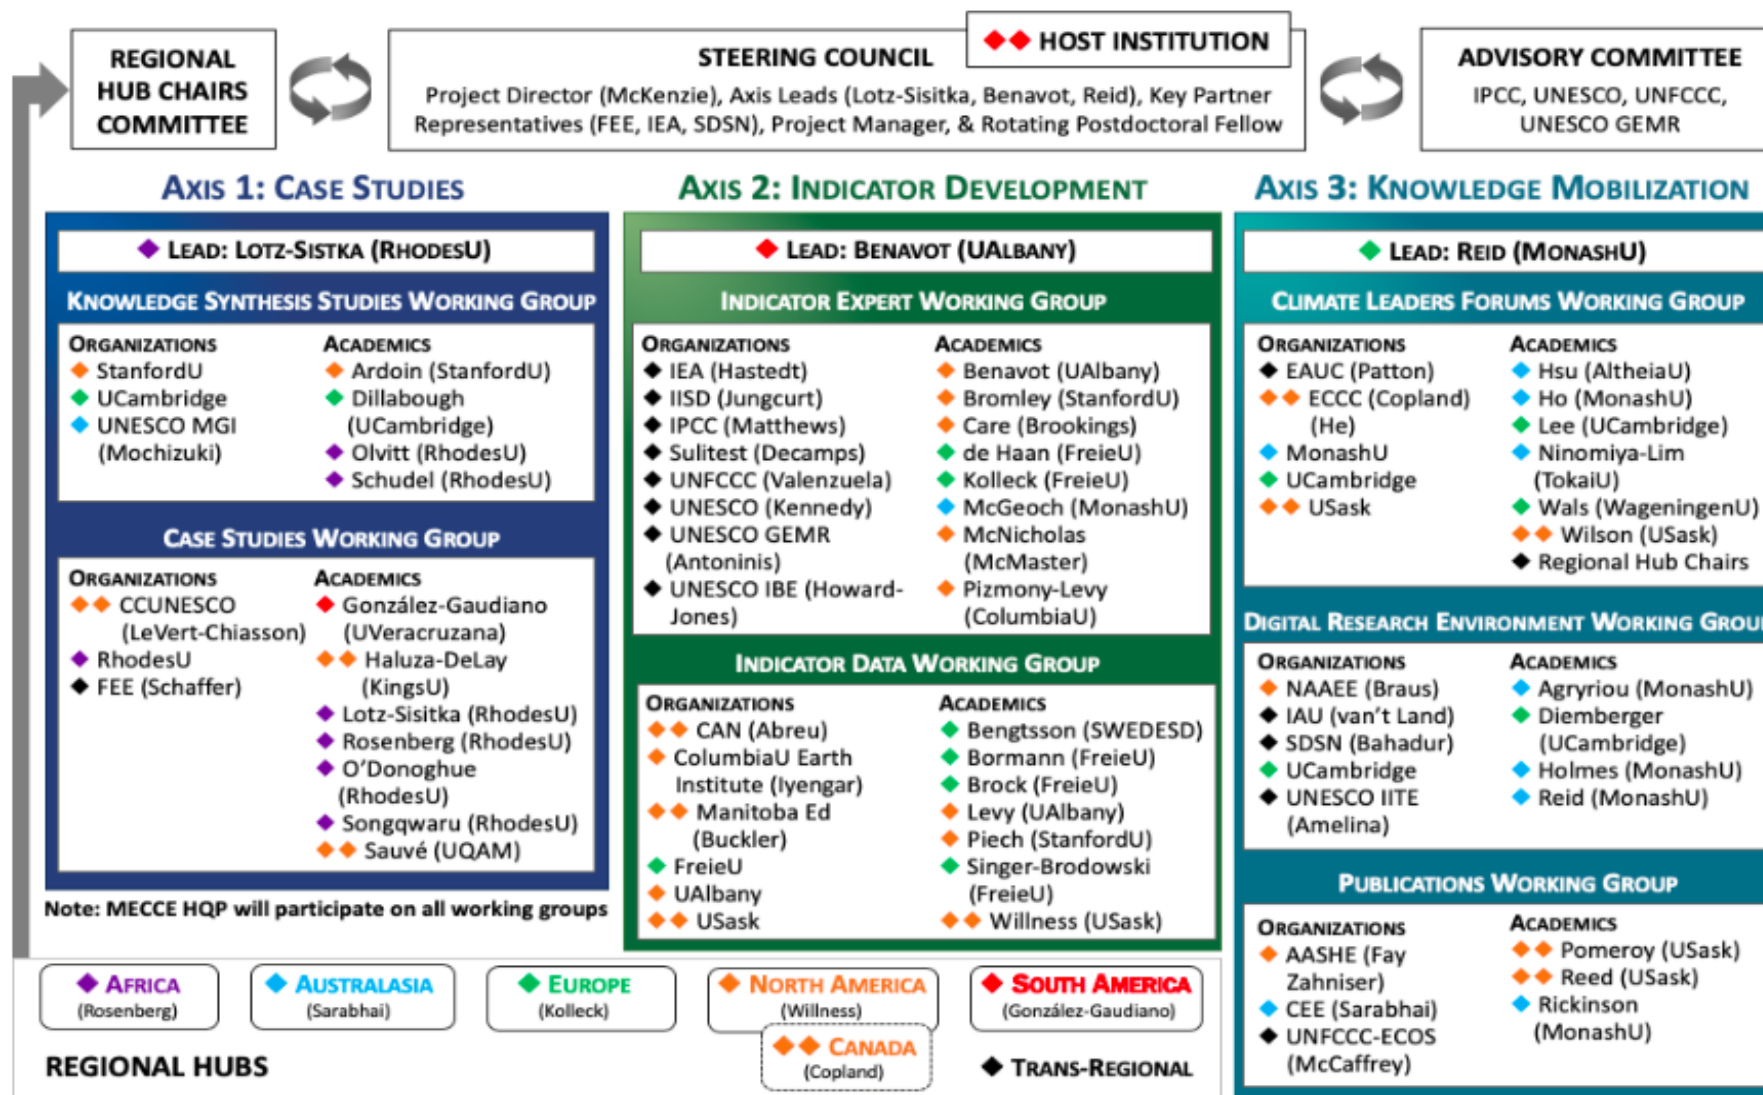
REGIONAL HUB CHAIRS COMMITTEE

STEERING COUNCIL
◆◆ HOST INSTITUTION
Project Director (McKenzie), Axis Leads (Lotz-Sisitka, Benavot, Reid), Key Partner Representatives (FEE, IEA, SDSN), Project Manager, & Rotating Postdoctoral Fellow

ADVISORY COMMITTEE
IPCC, UNESCO, UNFCCC, UNESCO GEMR

AXIS 1: CASE STUDIES

◆ LEAD: LOTZ-SISTKA (RHODESU)

KNOWLEDGE SYNTHESIS STUDIES WORKING GROUP

| ORGANIZATIONS | ACADEMICS |
|---|---|
| ◆ StanfordU | ◆ Ardoin (StanfordU) |
| ◆ UCambridge | ◆ Dillabough (UCambridge) |
| ◆ UNESCO MGI (Mochizuki) | ◆ Olvitt (RhodesU) |
| | ◆ Schudel (RhodesU) |

CASE STUDIES WORKING GROUP

| ORGANIZATIONS | ACADEMICS |
|---|---|
| ◆◆ CCUNESCO (LeVert-Chiasson) | ◆ González-Gaudiano (UVeracruzana) |
| ◆ RhodesU | ◆◆ Haluza-DeLay (KingsU) |
| ◆ FEE (Schaffer) | ◆ Lotz-Sisitka (RhodesU) |
| | ◆ Rosenberg (RhodesU) |
| | ◆ O'Donoghue (RhodesU) |
| | ◆ Songqwaru (RhodesU) |
| | ◆◆ Sauvé (UQAM) |

Note: MECCE HQP will participate on all working groups

AXIS 2: INDICATOR DEVELOPMENT

◆ LEAD: BENAVOT (UALBANY)

INDICATOR EXPERT WORKING GROUP

| ORGANIZATIONS | ACADEMICS |
|---|---|
| ◆ IEA (Hastedt) | ◆ Benavot (UAlbany) |
| ◆ IISD (Jungcurt) | ◆ Bromley (StanfordU) |
| ◆ IPCC (Matthews) | ◆ Care (Brookings) |
| ◆ Sulitest (Decamps) | ◆ de Haan (FreieU) |
| ◆ UNFCCC (Valenzuela) | ◆ Kolleck (FreieU) |
| ◆ UNESCO (Kennedy) | ◆ McGeoch (MonashU) |
| ◆ UNESCO GEMR (Antoninis) | ◆ McNicholas (McMaster) |
| ◆ UNESCO IBE (Howard-Jones) | ◆ Pizmony-Levy (ColumbiaU) |

INDICATOR DATA WORKING GROUP

| ORGANIZATIONS | ACADEMICS |
|---|---|
| ◆◆ CAN (Abreu) | ◆ Bengtsson (SWEDESD) |
| ◆ ColumbiaU Earth Institute (Iyengar) | ◆ Bormann (FreieU) |
| ◆◆ Manitoba Ed (Buckler) | ◆ Brock (FreieU) |
| ◆ FreieU | ◆ Levy (UAlbany) |
| ◆ UAlbany | ◆ Piech (StanfordU) |
| ◆◆ USask | ◆ Singer-Brodowski (FreieU) |
| | ◆◆ Willness (USask) |

AXIS 3: KNOWLEDGE MOBILIZATION

◆ LEAD: REID (MONASHU)

CLIMATE LEADERS FORUMS WORKING GROUP

| ORGANIZATIONS | ACADEMICS |
|---|---|
| ◆ EAUC (Patton) | ◆ Hsu (AltheiaU) |
| ◆◆ ECCC (Copland) (He) | ◆ Ho (MonashU) |
| ◆ MonashU | ◆ Lee (UCambridge) |
| ◆ UCambridge | ◆ Ninomiya-Lim (TokaiU) |
| ◆◆ USask | ◆ Wals (WageningenU) |
| | ◆◆ Wilson (USask) |
| | ◆ Regional Hub Chairs |

DIGITAL RESEARCH ENVIRONMENT WORKING GROU

| ORGANIZATIONS | ACADEMICS |
|---|---|
| ◆ NAAEE (Braus) | ◆ Agryriou (MonashU) |
| ◆ IAU (van't Land) | ◆ Diemberger (UCambridge) |
| ◆ SDSN (Bahadur) | ◆ Holmes (MonashU) |
| ◆ UCambridge | ◆ Reid (MonashU) |
| ◆ UNESCO IITE (Amelina) | |

PUBLICATIONS WORKING GROUP

| ORGANIZATIONS | ACADEMICS |
|---|---|
| ◆ AASHE (Fay Zahniser) | ◆◆ Pomeroy (USask) |
| ◆ CEE (Sarabhai) | ◆◆ Reed (USask) |
| ◆ UNFCCC-ECOS (McCaffrey) | ◆ Rickinson (MonashU) |

◆ AFRICA (Rosenberg)
◆ AUSTRALASIA (Sarabhai)
◆ EUROPE (Kolleck)
◆ NORTH AMERICA (Willness)
◆ SOUTH AMERICA (González-Gaudiano)
◆◆ CANADA (Copland)

REGIONAL HUBS
◆ TRANS-REGIONAL